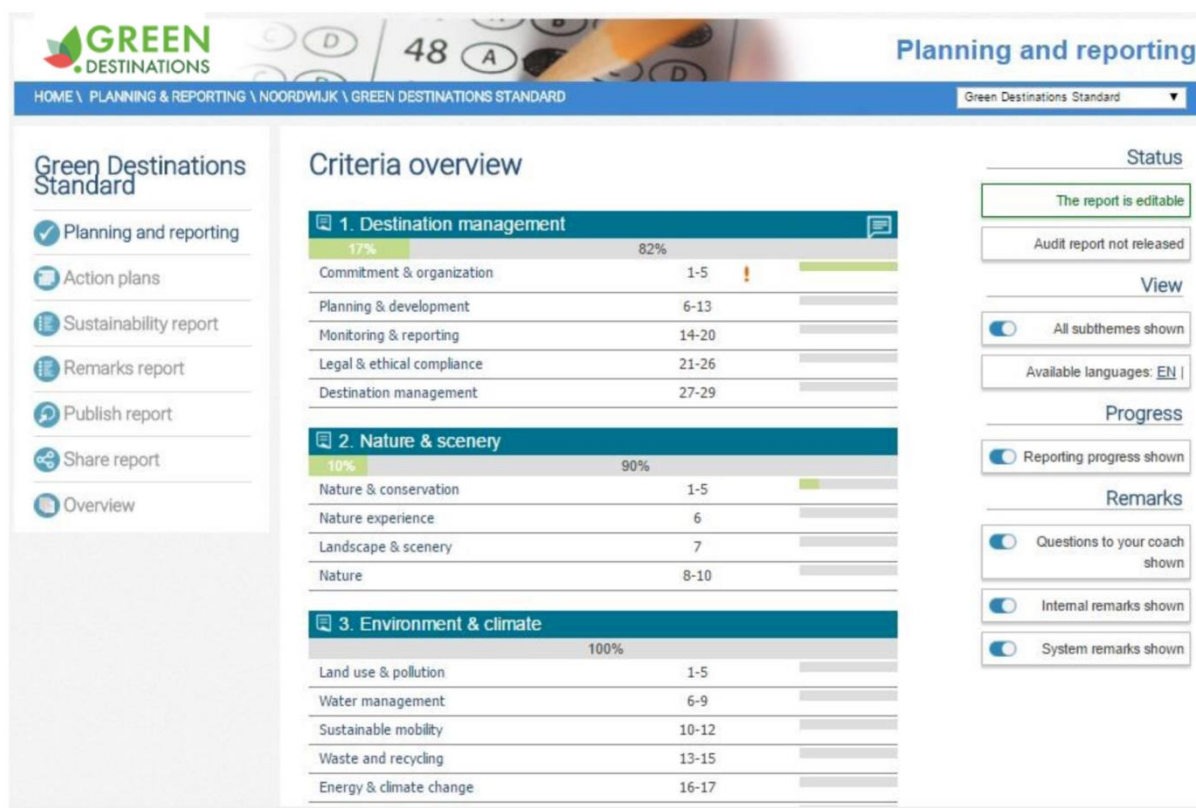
GREEN DESTINATIONS

D 48 A D

Planning and reporting

HOME \ PLANNING & REPORTING \ NOORDWIJK \ GREEN DESTINATIONS STANDARD

Green Destinations Standard ▼

Green Destinations Standard

Planning and reporting

Action plans

Sustainability report

Remarks report

Publish report

Share report

Overview

Criteria overview

1. Destination management

17% 82%

| | | |
|---|---|---|
| Commitment & organization | 1-5 | ! |
| Planning & development | 6-13 | |
| Monitoring & reporting | 14-20 | |
| Legal & ethical compliance | 21-26 | |
| Destination management | 27-29 | |

2. Nature & scenery

10% 90%

| | |
|---|---|
| Nature & conservation | 1-5 |
| Nature experience | 6 |
| Landscape & scenery | 7 |
| Nature | 8-10 |

3. Environment & climate

100%

| | |
|---|---|
| Land use & pollution | 1-5 |
| Water management | 6-9 |
| Sustainable mobility | 10-12 |
| Waste and recycling | 13-15 |
| Energy & climate change | 16-17 |

Status

The report is editable

Audit report not released

View

All subthemes shown

Available languages: EN |

Progress

Reporting progress shown

Remarks

Questions to your coach shown

Internal remarks shown

System remarks shown